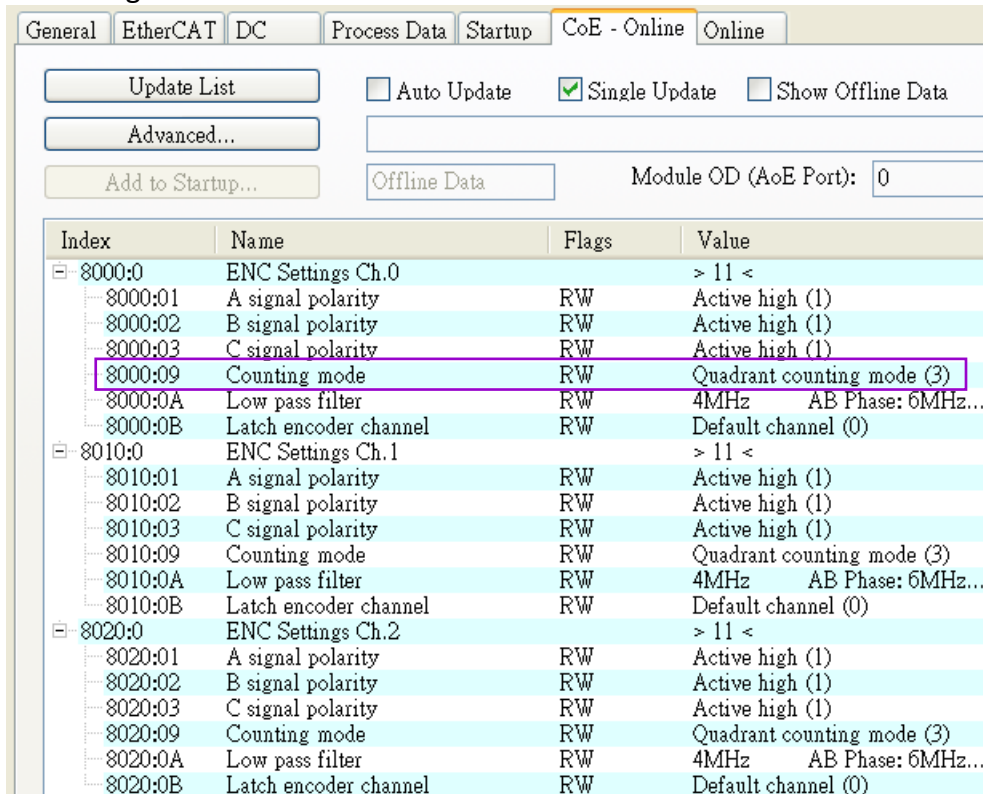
General | EtherCAT | DC | Process Data | Startup | CoE - Online | Online

Update List

Auto Update

Single Update

Show Offline Data

Advanced...

Add to Startup...

Offline Data

Module OD (AoE Port): 0

| Index | Name | Flags | Value |
|---|---|---|---|
| 8000:0 | ENC Settings Ch.0 | | > 11 < |
| 8000:01 | A signal polarity | RW | Active high (1) |
| 8000:02 | B signal polarity | RW | Active high (1) |
| 8000:03 | C signal polarity | RW | Active high (1) |
| 8000:09 | Counting mode | RW | Quadrant counting mode (3) |
| 8000:0A | Low pass filter | RW | 4MHz AB Phase: 6MHz... |
| 8000:0B | Latch encoder channel | RW | Default channel (0) |
| 8010:0 | ENC Settings Ch.1 | | > 11 < |
| 8010:01 | A signal polarity | RW | Active high (1) |
| 8010:02 | B signal polarity | RW | Active high (1) |
| 8010:03 | C signal polarity | RW | Active high (1) |
| 8010:09 | Counting mode | RW | Quadrant counting mode (3) |
| 8010:0A | Low pass filter | RW | 4MHz AB Phase: 6MHz... |
| 8010:0B | Latch encoder channel | RW | Default channel (0) |
| 8020:0 | ENC Settings Ch.2 | | > 11 < |
| 8020:01 | A signal polarity | RW | Active high (1) |
| 8020:02 | B signal polarity | RW | Active high (1) |
| 8020:03 | C signal polarity | RW | Active high (1) |
| 8020:09 | Counting mode | RW | Quadrant counting mode (3) |
| 8020:0A | Low pass filter | RW | 4MHz AB Phase: 6MHz... |
| 8020:0B | Latch encoder channel | RW | Default channel (0) |